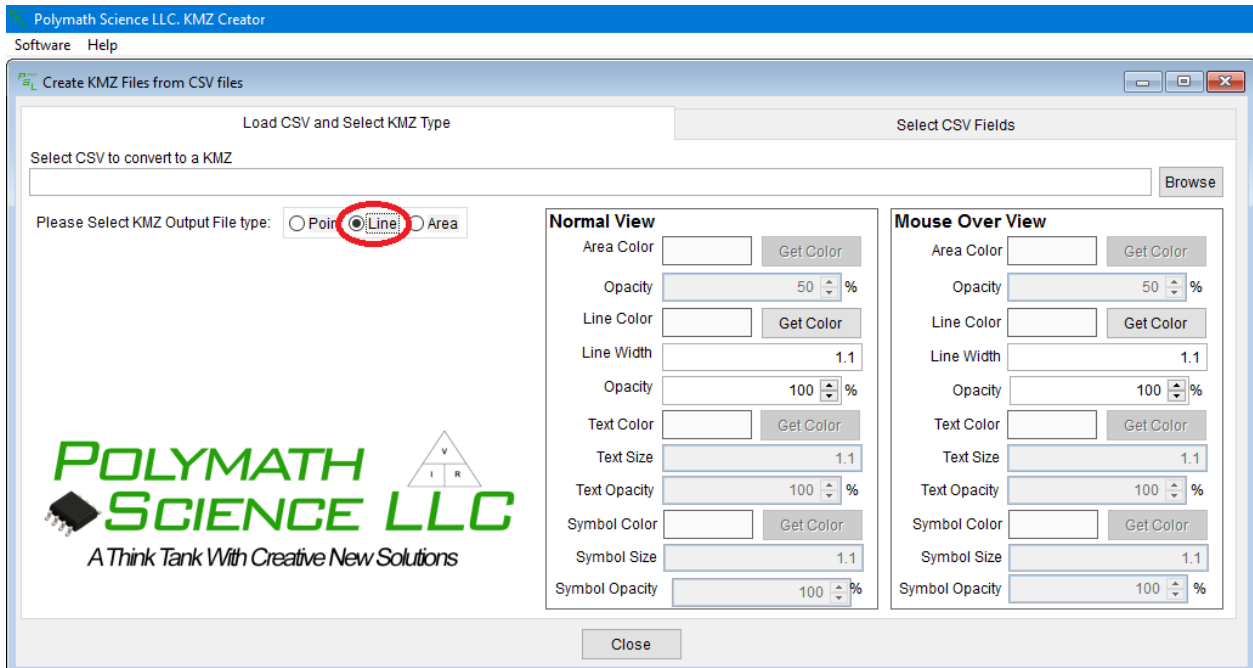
Polymath Science LLC. KMZ Creator

Software Help

Create KMZ Files from CSV files

Load CSV and Select KMZ Type

Select CSV Fields

Select CSV to convert to a KMZ

Browse

Please Select KMZ Output File type: Point Line Area

Normal View

Area Color Get Color

Opacity 50 %

Line Color Get Color

Line Width 1.1

Opacity 100 %

Text Color Get Color

Text Size 1.1

Text Opacity 100 %

Symbol Color Get Color

Symbol Size 1.1

Symbol Opacity 100 %

Mouse Over View

Area Color Get Color

Opacity 50 %

Line Color Get Color

Line Width 1.1

Opacity 100 %

Text Color Get Color

Text Size 1.1

Text Opacity 100 %

Symbol Color Get Color

Symbol Size 1.1

Symbol Opacity 100 %

POLYMATH SCIENCE LLC

V I R

A Think Tank With Creative New Solutions

Close